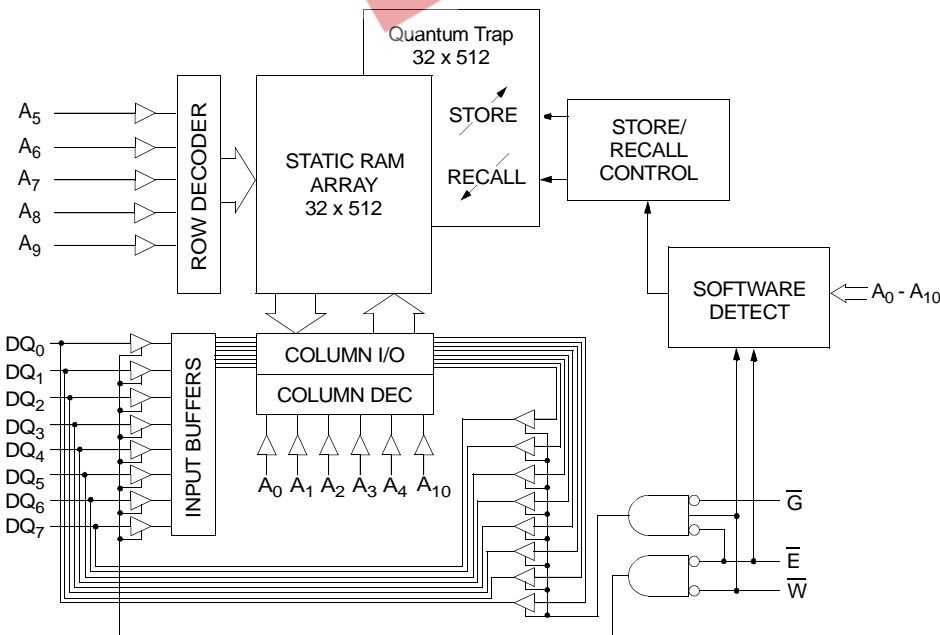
Quantum Trap
32 x 512

$A_5$
$A_6$
$A_7$
$A_8$
$A_9$

ROW DECODER

STATIC RAM
ARRAY
32 x 512

STORE

RECALL

STORE/
RECALL
CONTROL

SOFTWARE
DETECT

$A_0$ - $A_{10}$

$DQ_0$
$DQ_1$
$DQ_2$
$DQ_3$
$DQ_4$
$DQ_5$
$DQ_6$
$DQ_7$

INPUT BUFFERS

COLUMN I/O

COLUMN DEC

$A_0$ $A_1$ $A_2$ $A_3$ $A_4$ $A_{10}$

$\overline{G}$

$\overline{E}$

$\overline{W}$